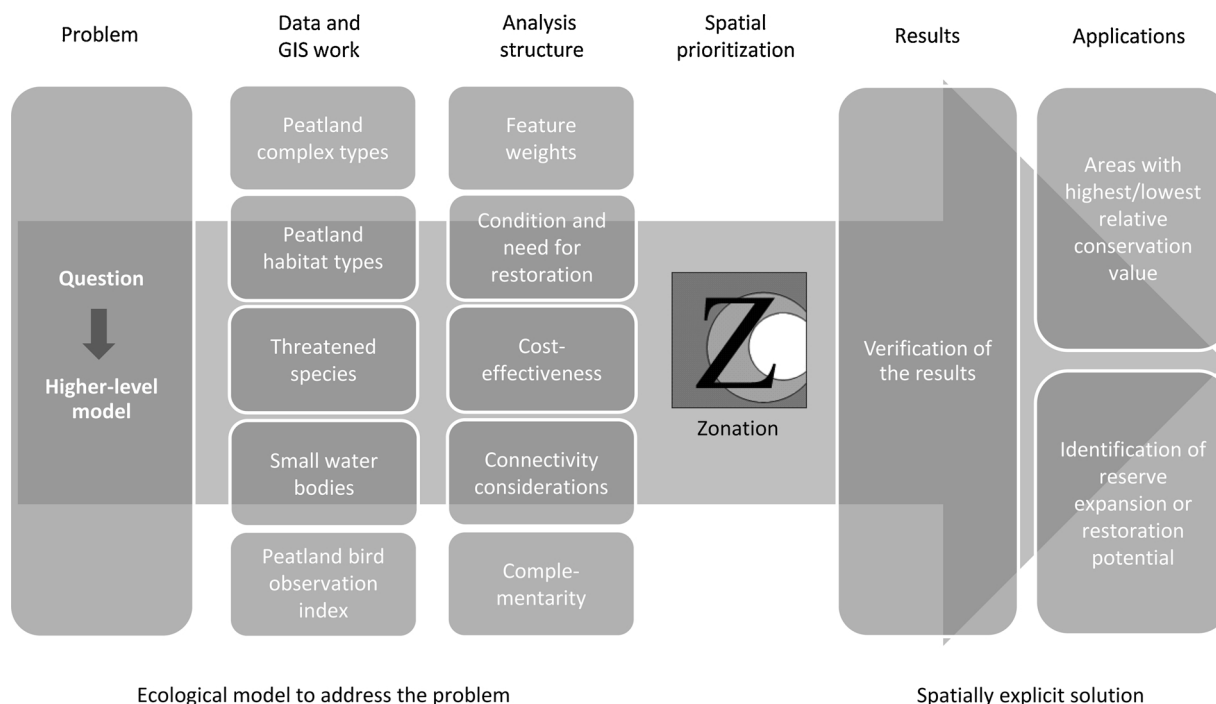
Problem

Data and GIS work

Analysis structure

Spatial prioritization

Results

Applications

Question

Higher-level model

Peatland complex types

Peatland habitat types

Threatened species

Small water bodies

Peatland bird observation index

Feature weights

Condition and need for restoration

Cost-effectiveness

Connectivity considerations

Complementarity

Z

Zonation

Verification of the results

Areas with highest/lowest relative conservation value

Identification of reserve expansion or restoration potential

Ecological model to address the problem

Spatially explicit solution